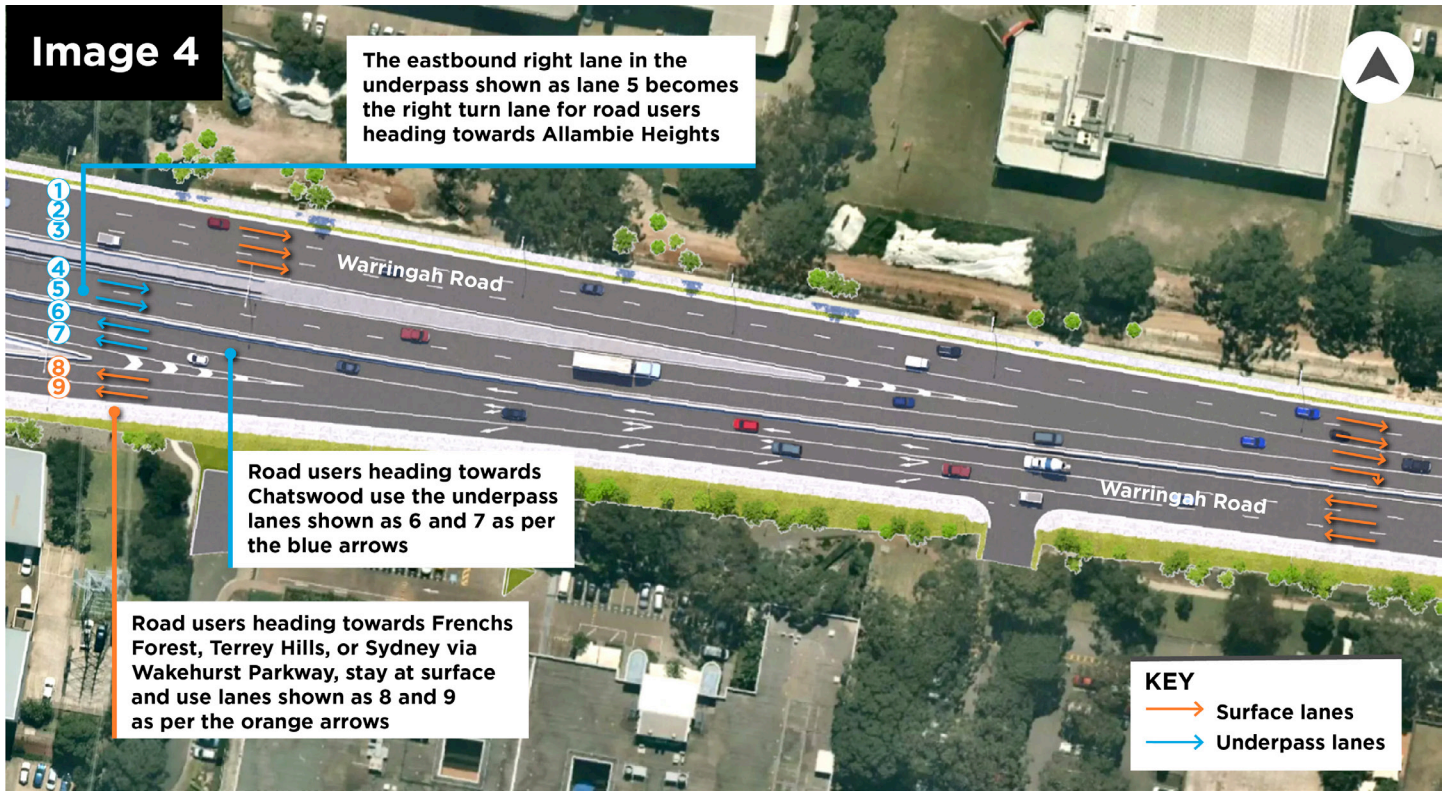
Image 4

The eastbound right lane in the underpass shown as lane 5 becomes the right turn lane for road users heading towards Allambie Heights

1
2
3
4
5
6
7
8
9

Warringah Road

Road users heading towards Chatswood use the underpass lanes shown as 6 and 7 as per the blue arrows

Warringah Road

Road users heading towards Frenchs Forest, Terrey Hills, or Sydney via Wakehurst Parkway, stay at surface and use lanes shown as 8 and 9 as per the orange arrows

KEY
Surface lanes
Underpass lanes